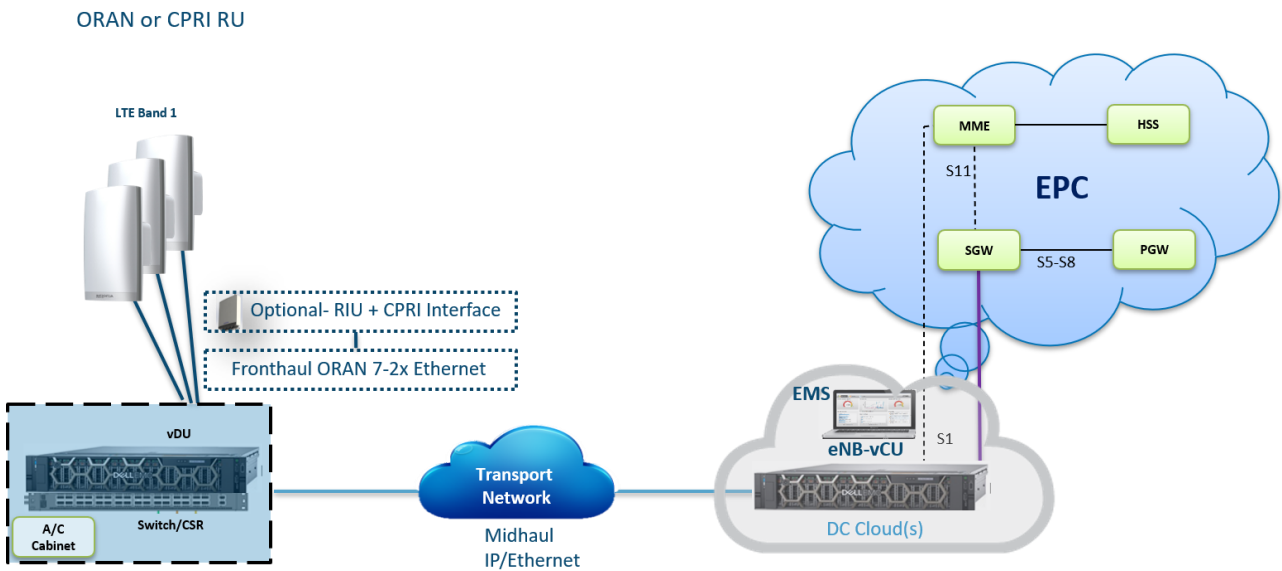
ORAN or CPRI RU

LTE Band 1

Optional- RIU + CPRI Interface

Fronthaul ORAN 7-2x Ethernet

vDU

DELL

Switch/CSR

A/C Cabinet

Transport Network

Midhaul IP/Ethernet

MME

HSS

S11

EPC

SGW

S5-S8

PGW

EMS

S1

eNB-vCU

DELL

DC Cloud(s)